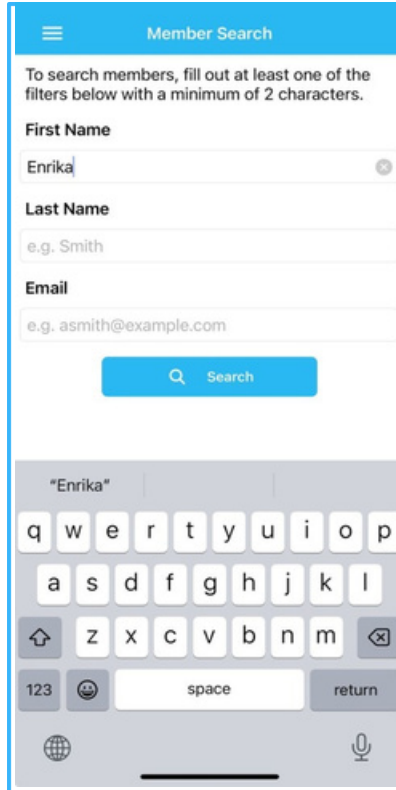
Member Search

To search members, fill out at least one of the filters below with a minimum of 2 characters.

First Name

Enrika

Last Name

e.g. Smith

Email

e.g. asmith@example.com

Search

"Enrika"

q w e r t y u i o p

a s d f g h j k l

z x c v b n m

123

space

return